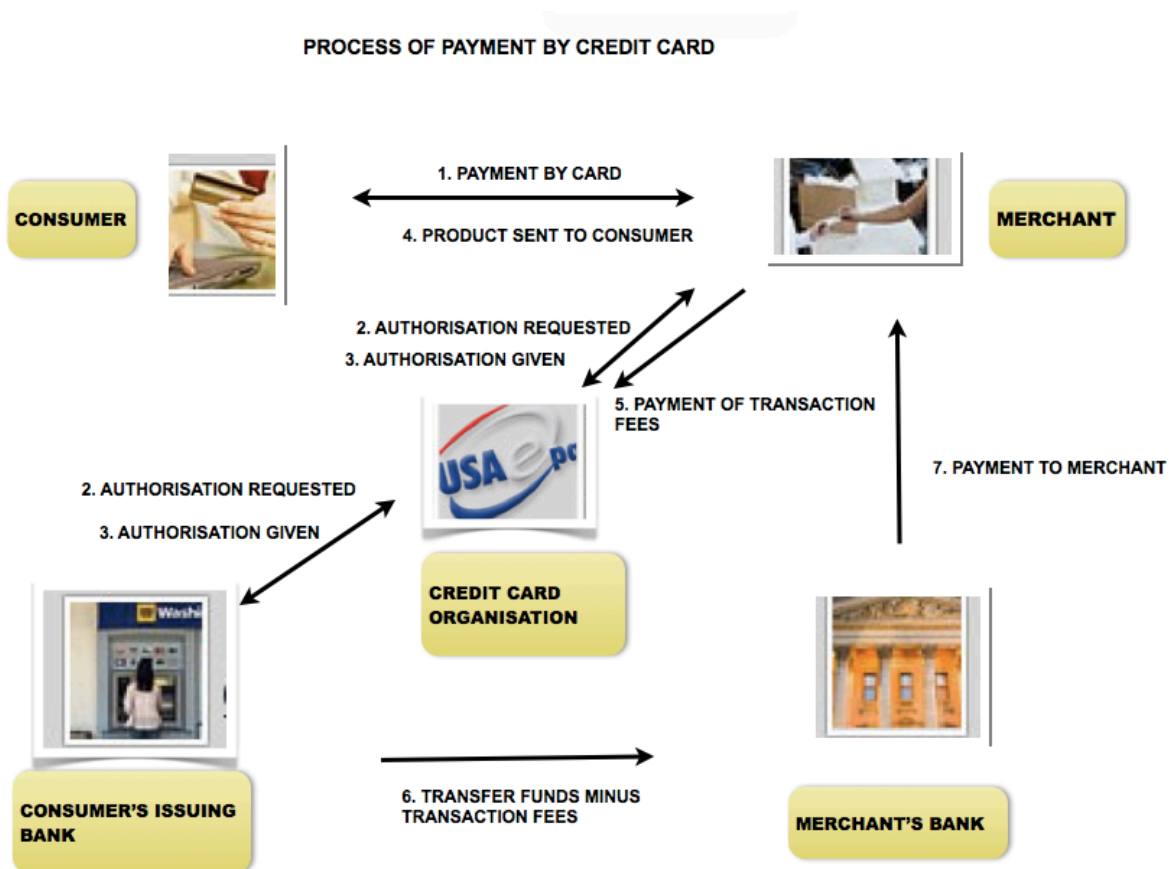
PROCESS OF PAYMENT BY CREDIT CARD

CONSUMER

1. PAYMENT BY CARD

4. PRODUCT SENT TO CONSUMER

MERCHANT

2. AUTHORISATION REQUESTED

3. AUTHORISATION GIVEN

5. PAYMENT OF TRANSACTION FEES

USA epc

7. PAYMENT TO MERCHANT

2. AUTHORISATION REQUESTED

3. AUTHORISATION GIVEN

CREDIT CARD ORGANISATION

Washi

CONSUMER'S ISSUING BANK

6. TRANSFER FUNDS MINUS TRANSACTION FEES

MERCHANT'S BANK